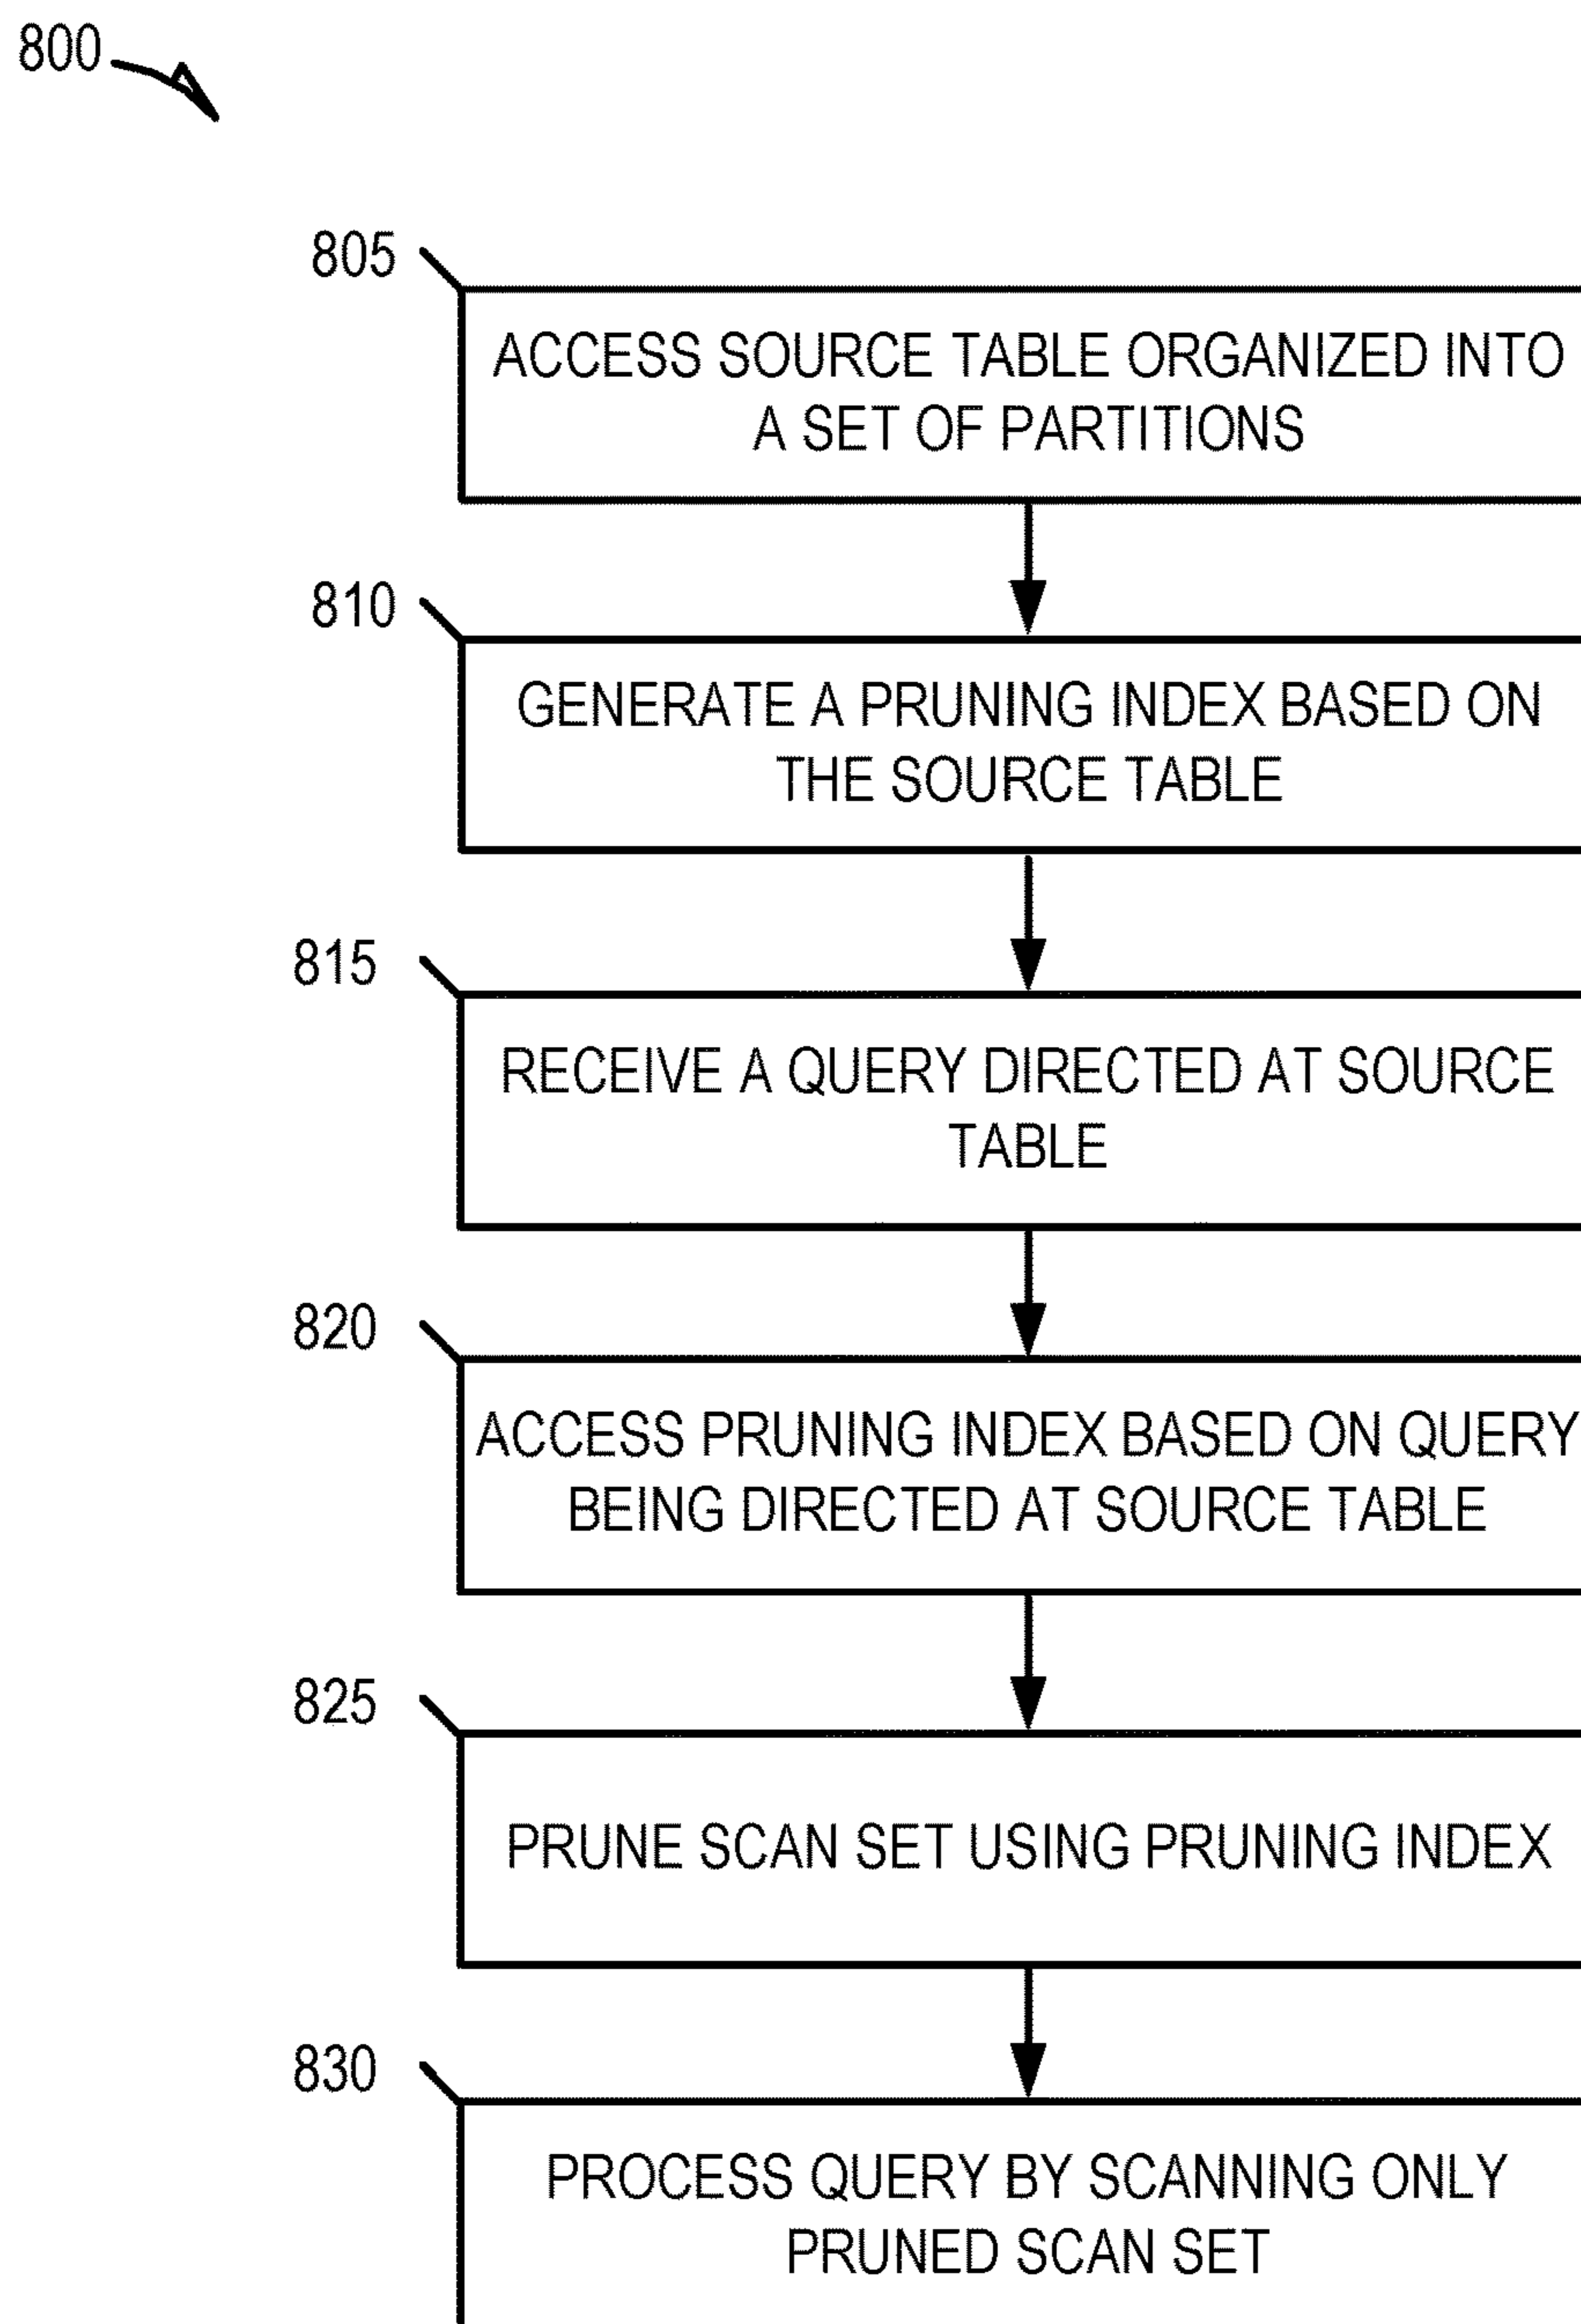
800

805

ACCESS SOURCE TABLE ORGANIZED INTO A SET OF PARTITIONS

810

GENERATE A PRUNING INDEX BASED ON THE SOURCE TABLE

815

RECEIVE A QUERY DIRECTED AT SOURCE TABLE

820

ACCESS PRUNING INDEX BASED ON QUERY BEING DIRECTED AT SOURCE TABLE

825

PRUNE SCAN SET USING PRUNING INDEX

830

PROCESS QUERY BY SCANNING ONLY PRUNED SCAN SET